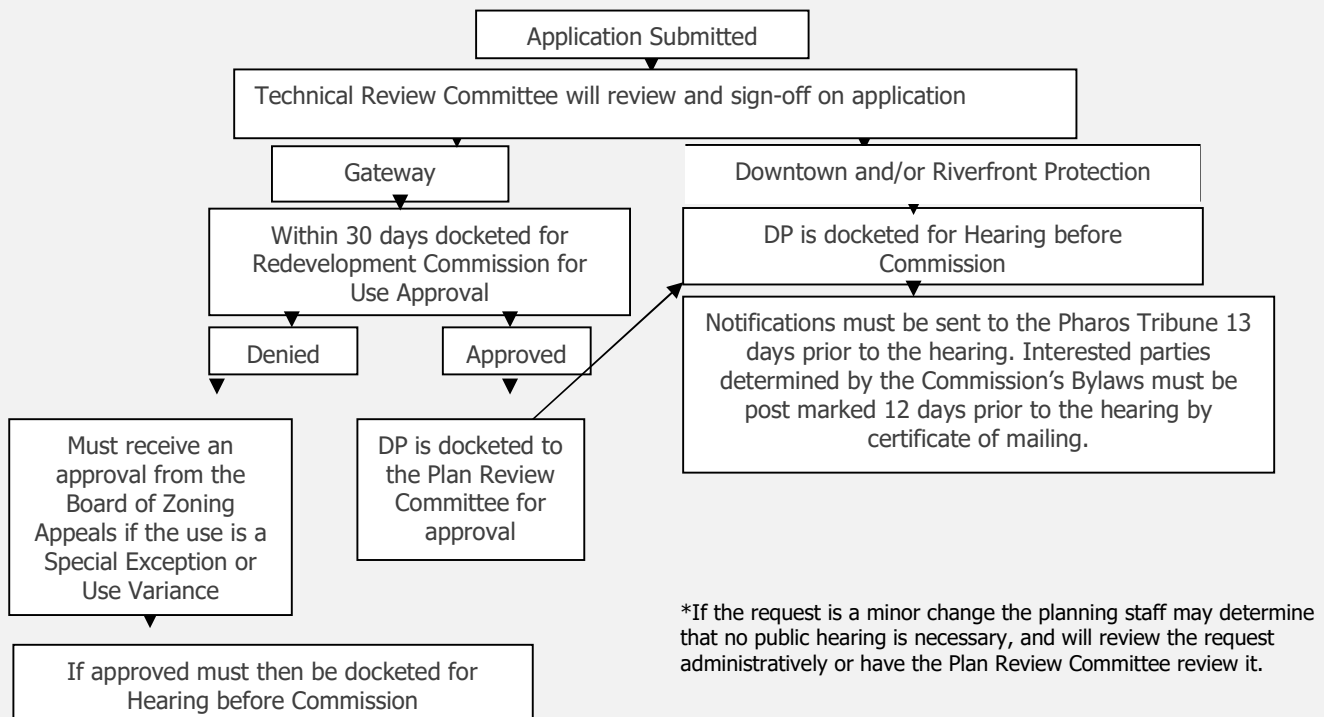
Application Submitted

Technical Review Committee will review and sign-off on application

Gateway

Downtown and/or Riverfront Protection

Within 30 days docketed for Redevelopment Commission for Use Approval

DP is docketed for Hearing before Commission

Notifications must be sent to the Pharos Tribune 13 days prior to the hearing. Interested parties determined by the Commission's Bylaws must be post marked 12 days prior to the hearing by certificate of mailing.

Denied

Approved

Must receive an approval from the Board of Zoning Appeals if the use is a Special Exception or Use Variance

DP is docketed to the Plan Review Committee for approval

If approved must then be docketed for Hearing before Commission

*If the request is a minor change the planning staff may determine that no public hearing is necessary, and will review the request administratively or have the Plan Review Committee review it.